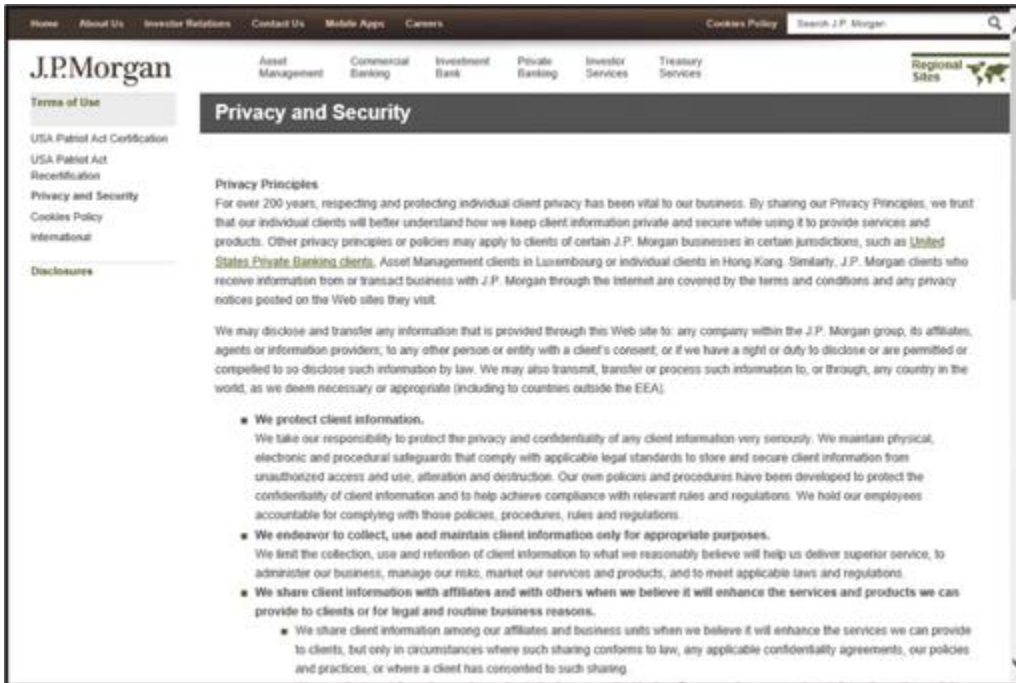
Home About Us Investor Relations Contact Us Mobile Apps Careers Cookies Policy Search J.P. Morgan

J.P.Morgan

Asset Management Commercial Banking Investment Bank Private Banking Investor Services Treasury Services

Regional Sites

Terms of Use

USA Patriot Act Certification
USA Patriot Act Recertification
Privacy and Security
Cookies Policy
International

Disclosures

Privacy and Security

Privacy Principles
For over 200 years, respecting and protecting individual client privacy has been vital to our business. By sharing our Privacy Principles, we trust that our individual clients will better understand how we keep client information private and secure while using it to provide services and products. Other privacy principles or policies may apply to clients of certain J.P. Morgan businesses in certain jurisdictions, such as United States Private Banking clients, Asset Management clients in Luxembourg or individual clients in Hong Kong. Similarly, J.P. Morgan clients who receive information from or transact business with J.P. Morgan through the Internet are covered by the terms and conditions and any privacy notices posted on the Web sites they visit.

We may disclose and transfer any information that is provided through this Web site to: any company within the J.P. Morgan group, its affiliates, agents or information providers; to any other person or entity with a client's consent; or if we have a right or duty to disclose or are permitted or compelled to so disclose such information by law. We may also transmit, transfer or process such information to, or through, any country in the world, as we deem necessary or appropriate (including to countries outside the EEA).

- We protect client information.
We take our responsibility to protect the privacy and confidentiality of any client information very seriously. We maintain physical, electronic and procedural safeguards that comply with applicable legal standards to store and secure client information from unauthorized access and use, alteration and destruction. Our own policies and procedures have been developed to protect the confidentiality of client information and to help achieve compliance with relevant rules and regulations. We hold our employees accountable for complying with those policies, procedures, rules and regulations.
- We endeavor to collect, use and maintain client information only for appropriate purposes.
We limit the collection, use and retention of client information to what we reasonably believe will help us deliver superior service, to administer our business, manage our risks, market our services and products, and to meet applicable laws and regulations.
- We share client information with affiliates and with others when we believe it will enhance the services and products we can provide to clients or for legal and routine business reasons.
  - We share client information among our affiliates and business units when we believe it will enhance the services we can provide to clients, but only in circumstances where such sharing conforms to law, any applicable confidentiality agreements, our policies and practices, or where a client has consented to such sharing.